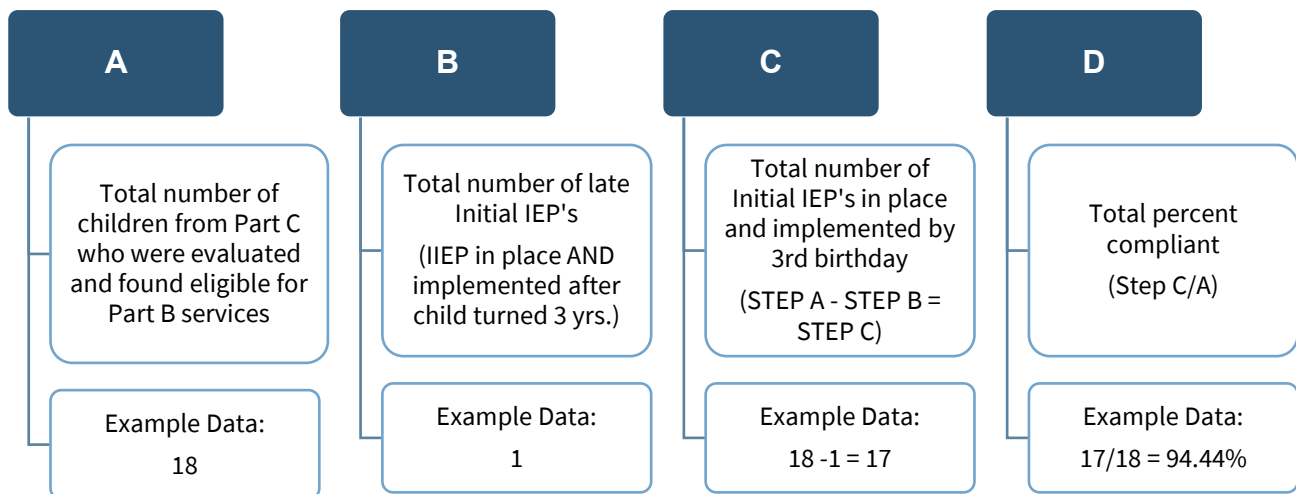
A

Total number of children from Part C who were evaluated and found eligible for Part B services

Example Data:
18

B

Total number of late Initial IEP's

(IIEP in place AND implemented after child turned 3 yrs.)

Example Data:
1

C

Total number of Initial IEP's in place and implemented by 3rd birthday

(STEP A - STEP B = STEP C)

Example Data:
18 -1 = 17

D

Total percent compliant

(Step C/A)

Example Data:
17/18 = 94.44%